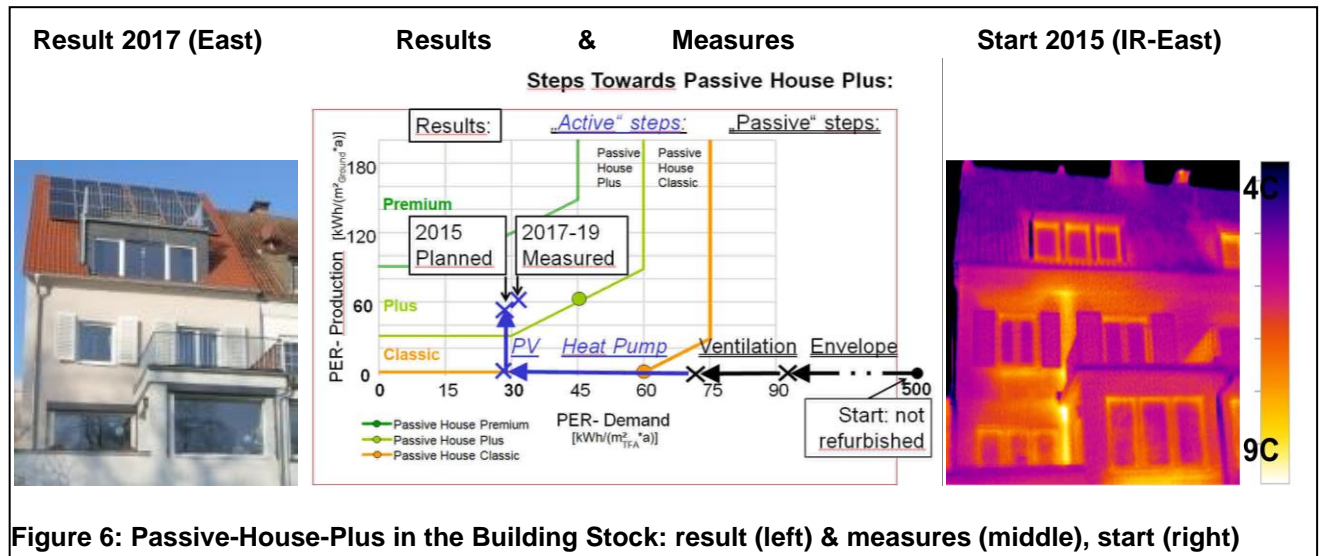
Result 2017 (East)

Results & Measures

Start 2015 (IR-East)

Steps Towards Passive House Plus:

Results:

„Active" steps:

„Passive" steps:

Passive House Plus

Passive House Classic

PER- Production [kWh/(m$^2_{Ground}$*a)]

180

Premium

120

2015 Planned

2017-19 Measured

60

Plus

Classic

0

PV

Heat Pump

Ventilation

Envelope

0 15 30 45 60 75 90 500

Passive House Premium

Passive House Plus

Passive House Classic

PER- Demand [kWh/(m$^2_{TFA}$*a)]

Start: not refurbished

4C

9C

Figure 6: Passive-House-Plus in the Building Stock: result (left) & measures (middle), start (right)